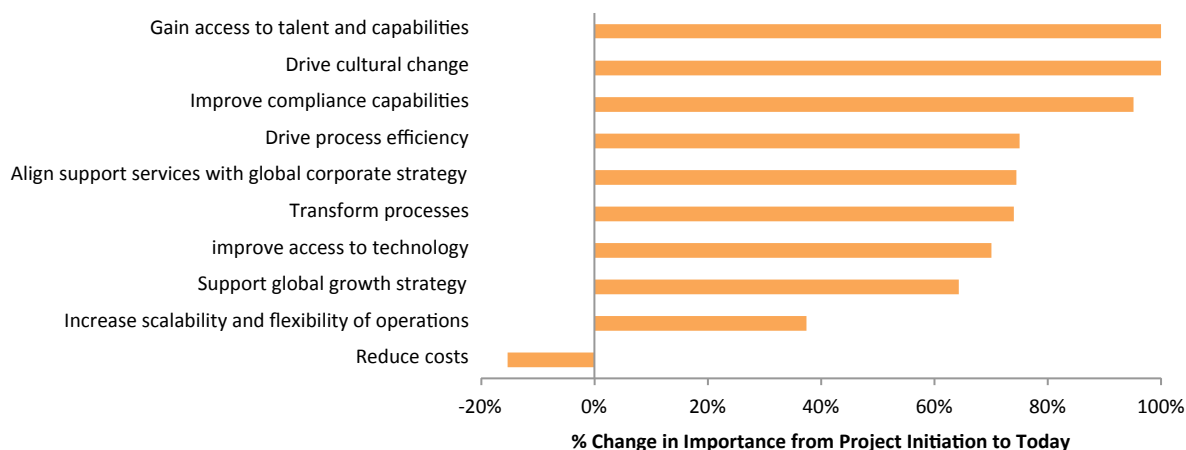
Gain access to talent and capabilities
Drive cultural change
Improve compliance capabilities
Drive process efficiency
Align support services with global corporate strategy
Transform processes
improve access to technology
Support global growth strategy
Increase scalability and flexibility of operations
Reduce costs

-20%
0%
20%
40%
60%
80%
100%

% Change in Importance from Project Initiation to Today